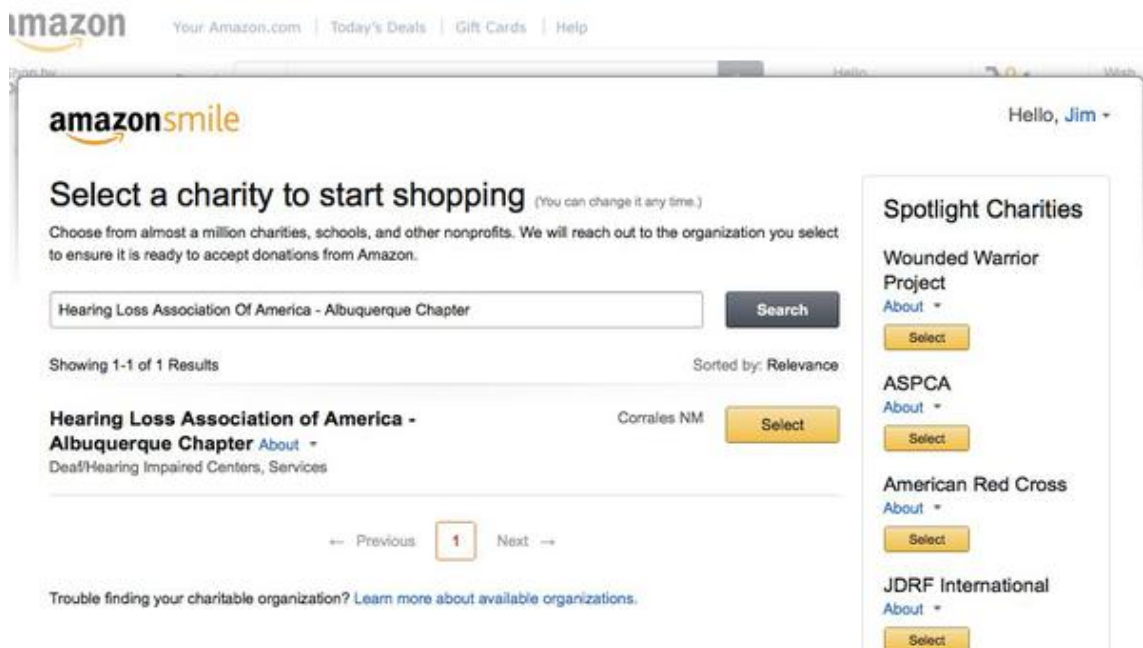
amazon Your Amazon.com | Today's Deals | Gift Cards | Help

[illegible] Hello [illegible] Wish

amazonsmile

Hello, Jim ▾

Select a charity to start shopping (You can change it any time.)

Choose from almost a million charities, schools, and other nonprofits. We will reach out to the organization you select to ensure it is ready to accept donations from Amazon.

Hearing Loss Association Of America - Albuquerque Chapter

Search

Showing 1-1 of 1 Results

Sorted by: Relevance

Hearing Loss Association of America - Albuquerque Chapter About ▾

Deaf/Hearing Impaired Centers, Services

Corrales NM

Select

← Previous 1 Next →

Trouble finding your charitable organization? Learn more about available organizations.

Spotlight Charities

Wounded Warrior Project

About ▾

Select

ASPCA

About ▾

Select

American Red Cross

About ▾

Select

JDRF International

About ▾

Select